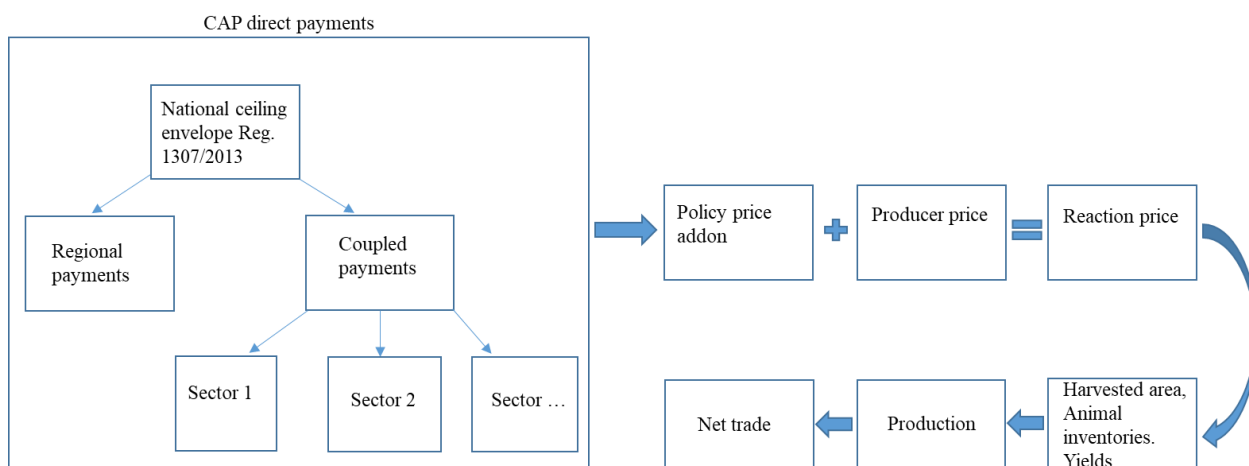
CAP direct payments

National ceiling envelope Reg. 1307/2013

Regional payments

Coupled payments

Sector 1

Sector 2

Sector …

Policy price addon

+

Producer price

=

Reaction price

Harvested area, Animal inventories. Yields

Production

Net trade